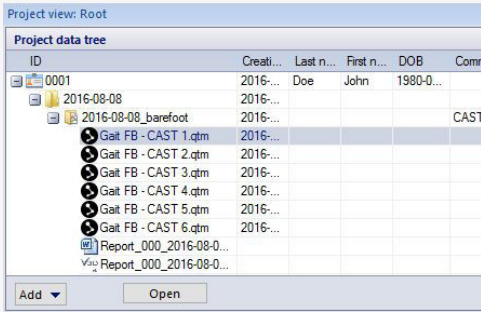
Project view: Root

Project data tree

| ID | Creati... | Last n... | First n... | DOB | Comm |
|---|---|---|---|---|---|
| 0001 | 2016-... | Doe | John | 1980-0... | |
| 2016-08-08 | 2016-... | | | | |
| 2016-08-08_barefoot | 2016-... | | | | CAST |
| Gait FB - CAST 1.qtm | 2016-... | | | | |
| Gait FB - CAST 2.qtm | 2016-... | | | | |
| Gait FB - CAST 3.qtm | 2016-... | | | | |
| Gait FB - CAST 4.qtm | 2016-... | | | | |
| Gait FB - CAST 5.qtm | 2016-... | | | | |
| Gait FB - CAST 6.qtm | 2016-... | | | | |
| Report_000_2016-08-0... | | | | | |
| Report_000_2016-08-0... | | | | | |

Add ▼ Open